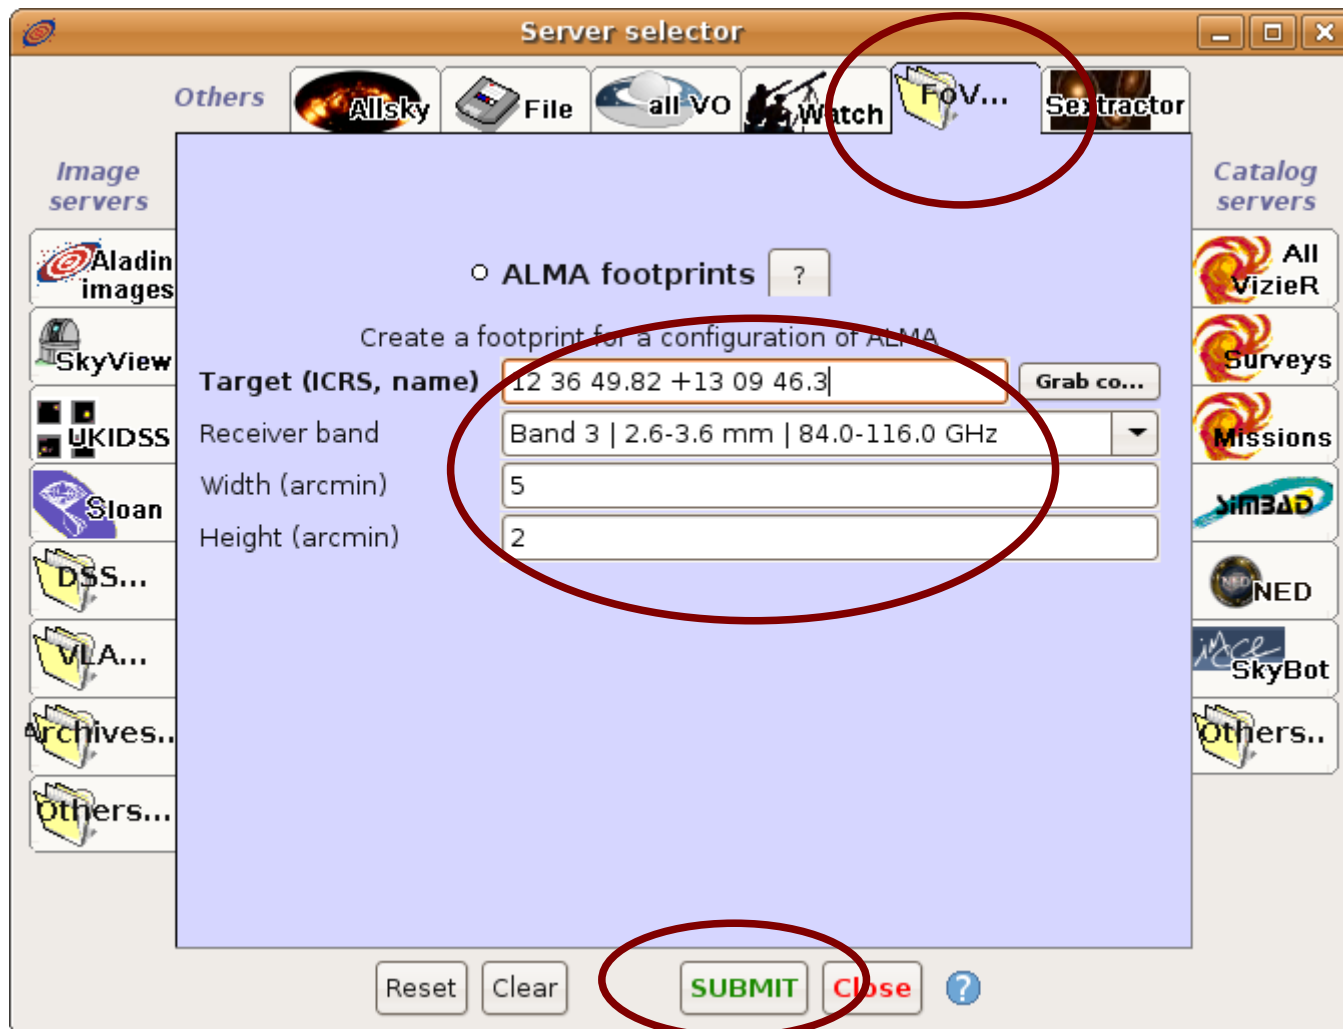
Server selector

Others

Allsky

File

all VO

Watch

FoV...

Sextractor

Image servers

Aladin images

SkyView

UKIDSS

Sloan

DSS...

VLA...

Archives..

Others...

Catalog servers

All VizieR

Surveys

Missions

SIMBAD

NED

SkyBot

Others..

ALMA footprints ?

Create a footprint for a configuration of ALMA

Target (ICRS, name) 12 36 49.82 +13 09 46.3 Grab co...

Receiver band Band 3 | 2.6-3.6 mm | 84.0-116.0 GHz

Width (arcmin) 5

Height (arcmin) 2

Reset Clear SUBMIT Close ?